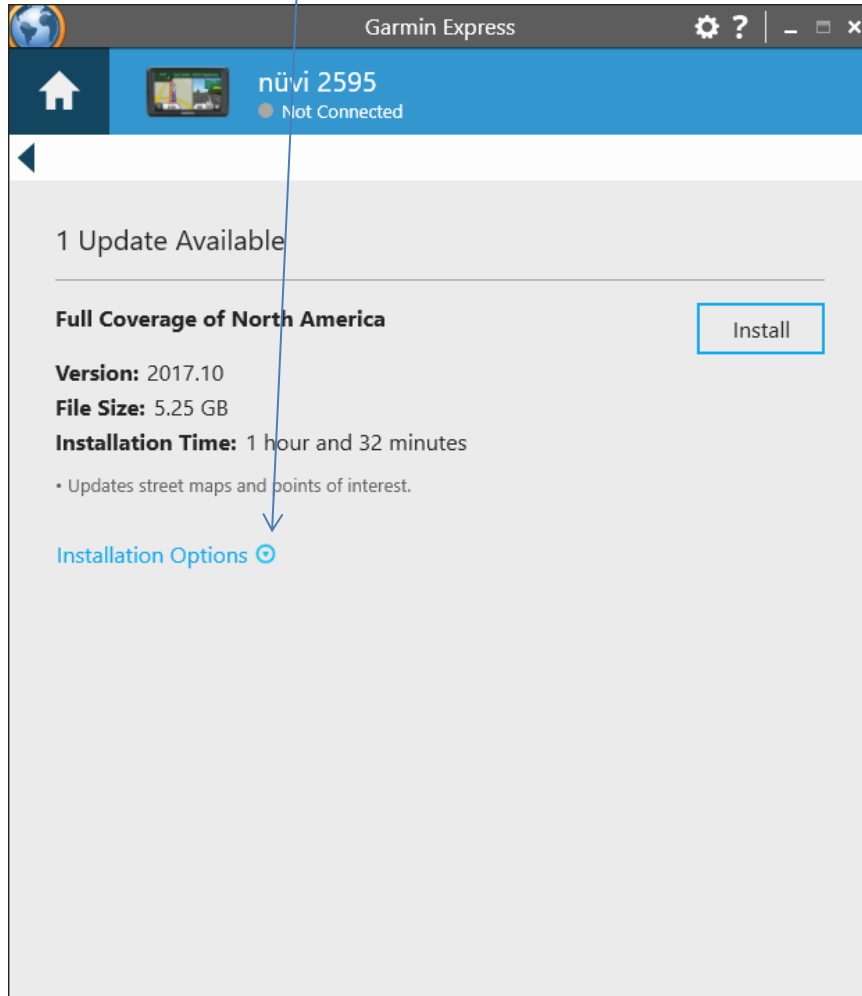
Garmin Express

? 

nüvi 2595
Not Connected

1 Update Available

Full Coverage of North America

Install

Version: 2017.10
File Size: 5.25 GB
Installation Time: 1 hour and 32 minutes

• Updates street maps and points of interest.

Installation Options